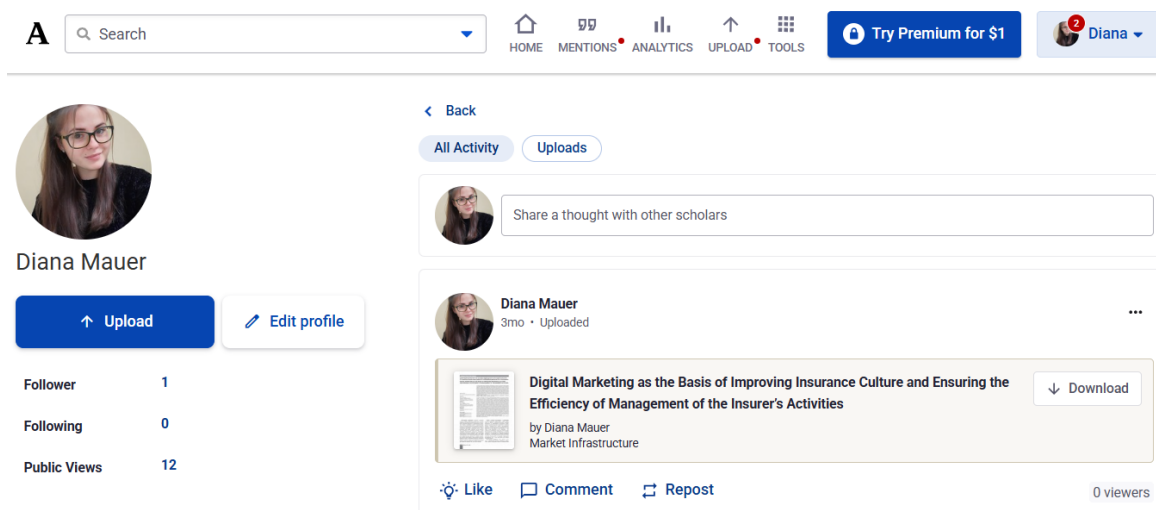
A

Search

HOME MENTIONS ANALYTICS UPLOAD TOOLS

Try Premium for $1

2 Diana

Diana Mauer

Upload

Edit profile

| | |
|---|---|
| Follower | 1 |
| Following | 0 |
| Public Views | 12 |

Back

All Activity Uploads

Share a thought with other scholars

Diana Mauer
3mo • Uploaded

...

Digital Marketing as the Basis of Improving Insurance Culture and Ensuring the Efficiency of Management of the Insurer's Activities
by Diana Mauer
Market Infrastructure

Download

Like Comment Repost

0 viewers